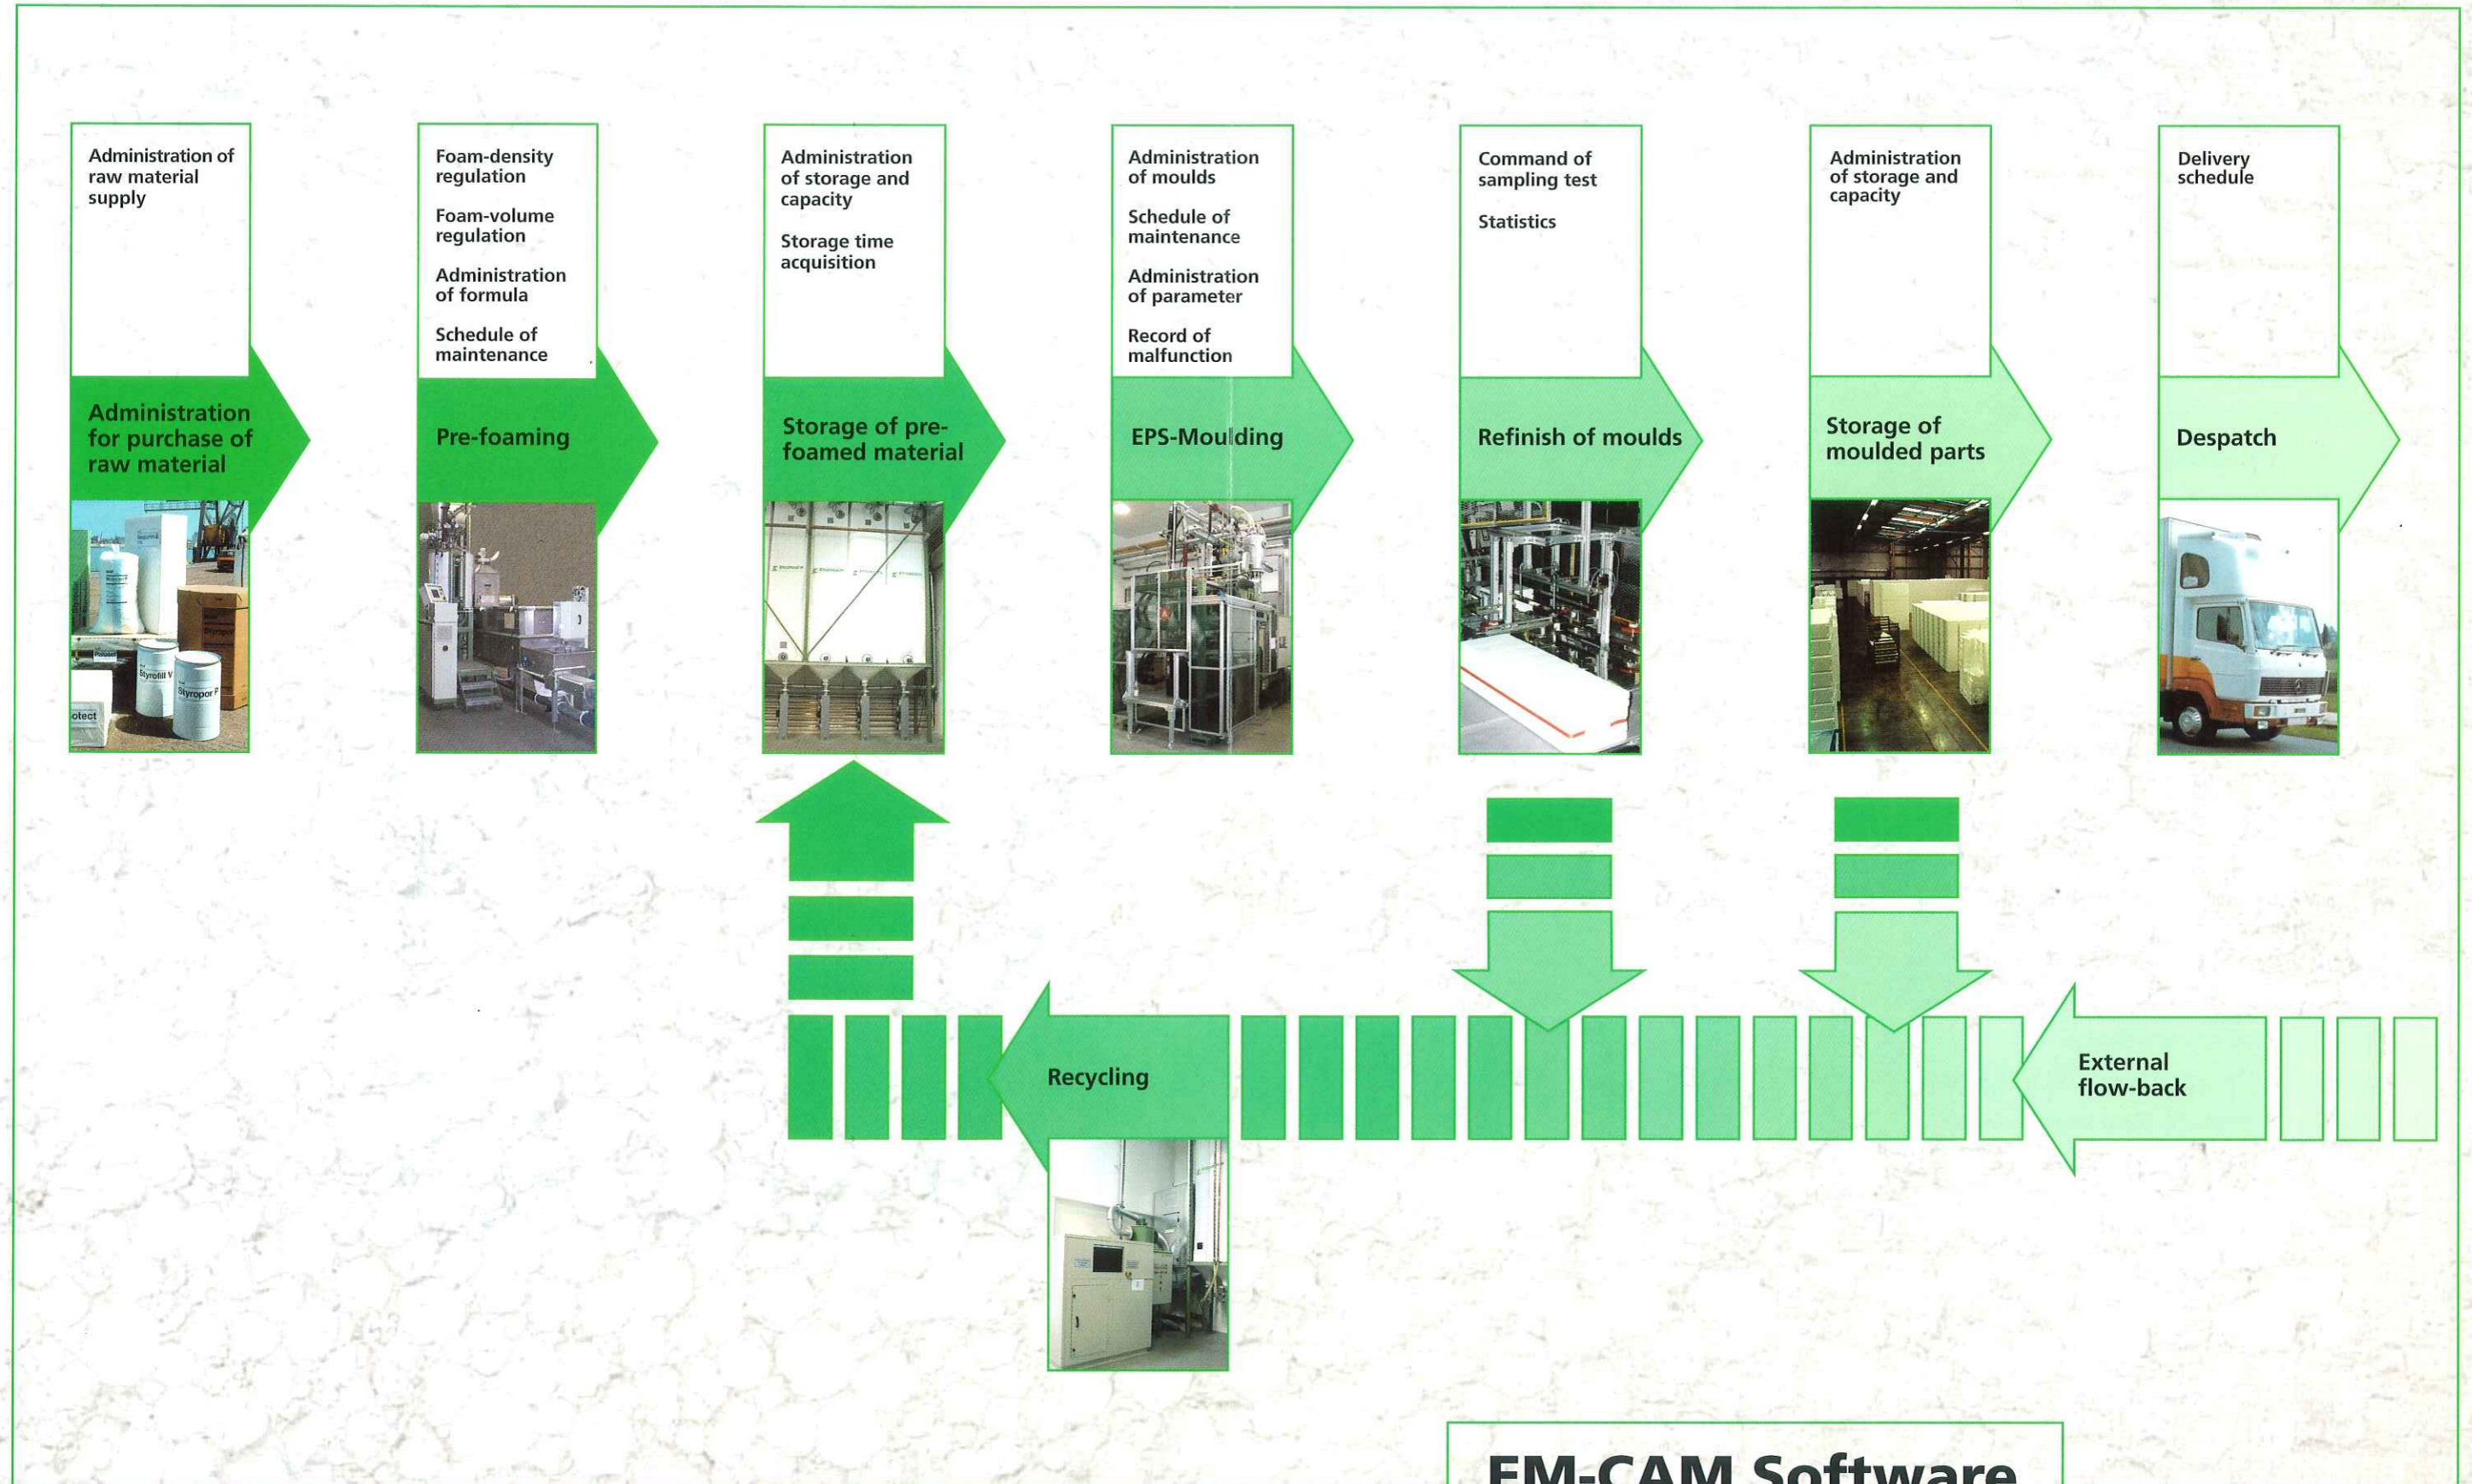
Administration of raw material supply

Administration for purchase of raw material

Styrofill V

Styropor P

otect

Foam-density regulation

Foam-volume regulation

Administration of formula

Schedule of maintenance

Pre-foaming

Administration of storage and capacity

Storage time acquisition

Storage of pre-foamed material

Administration of moulds

Schedule of maintenance

Administration of parameter

Record of malfunction

EPS-Moulding

Command of sampling test

Statistics

Refinish of moulds

Administration of storage and capacity

Storage of moulded parts

Delivery schedule

Despatch

Recycling

External flow-back

EM-CAM Software